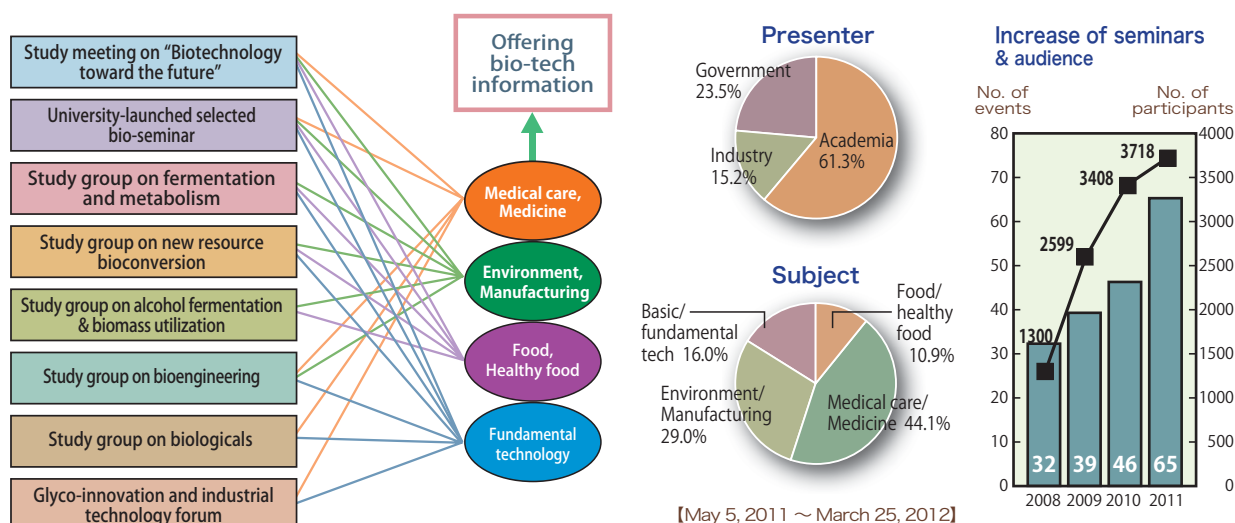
Study meeting on “Biotechnology toward the future”

University-launched selected bio-seminar

Study group on fermentation and metabolism

Study group on new resource bioconversion

Study group on alcohol fermentation & biomass utilization

Study group on bioengineering

Study group on biologicals

Glyco-innovation and industrial technology forum

Offering bio-tech information

Medical care, Medicine

Environment, Manufacturing

Food, Healthy food

Fundamental technology

Presenter

Government 23.5%

Industry 15.2%

Academia 61.3%

Subject

Basic/ fundamental tech 16.0%

Food/ healthy food 10.9%

Environment/ Manufacturing 29.0%

Medical care/ Medicine 44.1%

【May 5, 2011 ～ March 25, 2012】

Increase of seminars & audience

No. of events

No. of participants

| | 2008 | 2009 | 2010 | 2011 |
|---|---|---|---|---|
| No. of events | 32 | 39 | 46 | 65 |
| No. of participants | 1300 | 2599 | 3408 | 3718 |

80
70
60
50
40
30
20
10
0

4000
3500
3000
2500
2000
1500
1000
500
0